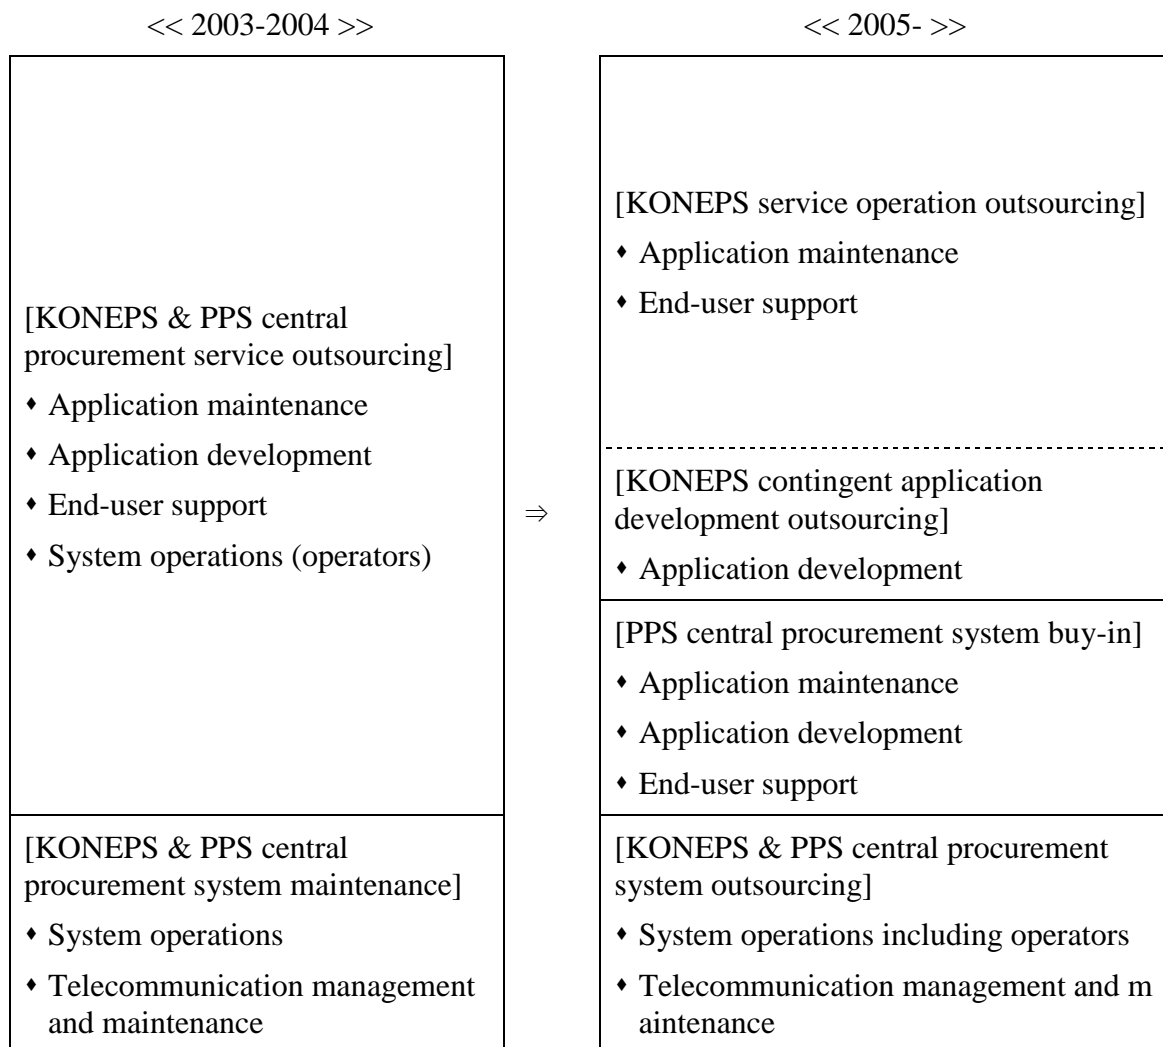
<< 2003-2004 >>

[KONEPS & PPS central procurement service outsourcing]
- Application maintenance
- Application development
- End-user support
- System operations (operators)

[KONEPS & PPS central procurement system maintenance]
- System operations
- Telecommunication management and maintenance

⇒

<< 2005- >>

[KONEPS service operation outsourcing]
- Application maintenance
- End-user support

[KONEPS contingent application development outsourcing]
- Application development

[PPS central procurement system buy-in]
- Application maintenance
- Application development
- End-user support

[KONEPS & PPS central procurement system outsourcing]
- System operations including operators
- Telecommunication management and m aintenance